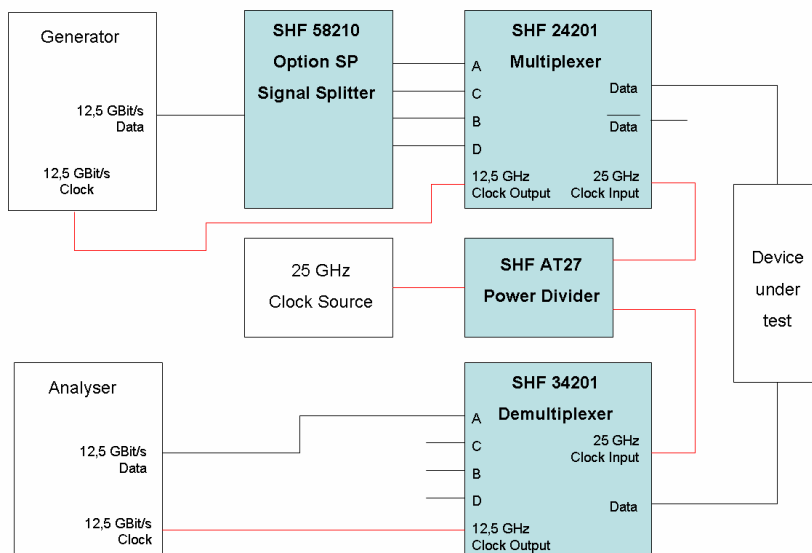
Generator

12,5 GBit/s
Data

12,5 GBit/s
Clock

SHF 58210
Option SP
Signal Splitter

SHF 24201
Multiplexer

A
C
B
D

Data
$\overline{\text{Data}}$

12,5 GHz
Clock Output

25 GHz
Clock Input

25 GHz
Clock Source

SHF AT27
Power Divider

Device
under
test

Analyser

12,5 GBit/s
Data

12,5 GBit/s
Clock

SHF 34201
Demultiplexer

A
C
B
D

25 GHz
Clock Input

Data

12,5 GHz
Clock Output